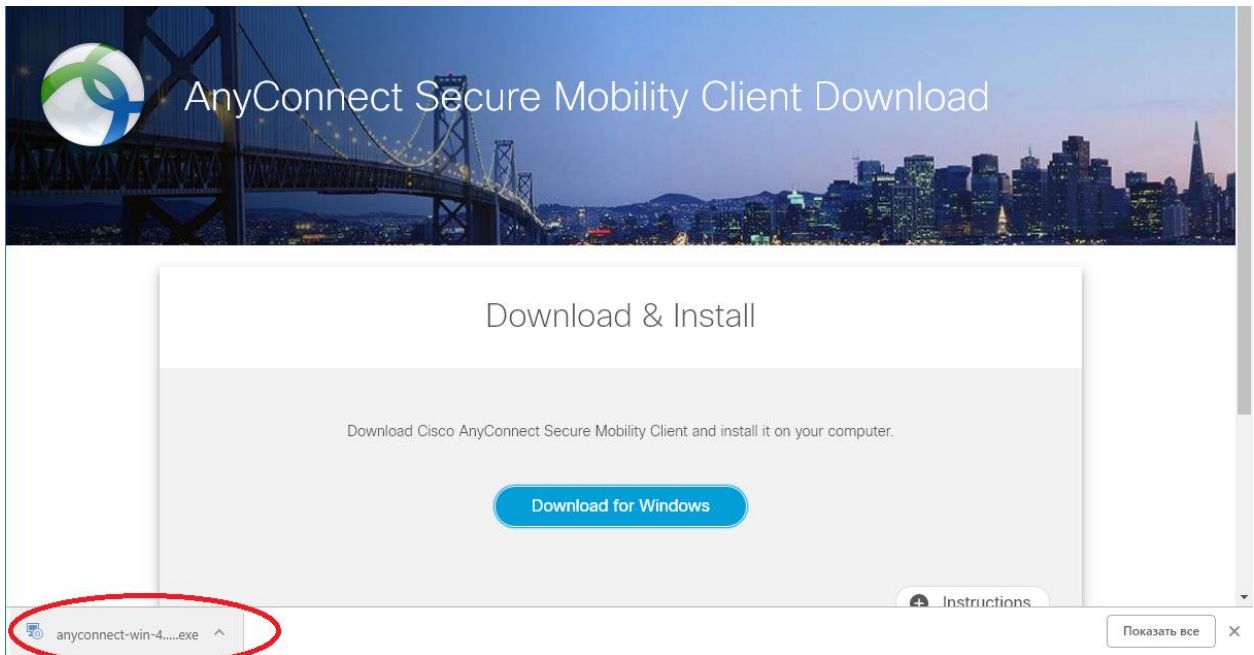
AnyConnect Secure Mobility Client Download

Download & Install

Download Cisco AnyConnect Secure Mobility Client and install it on your computer.

Download for Windows

Instructions

anyconnect-win-4.....exe

Показать все